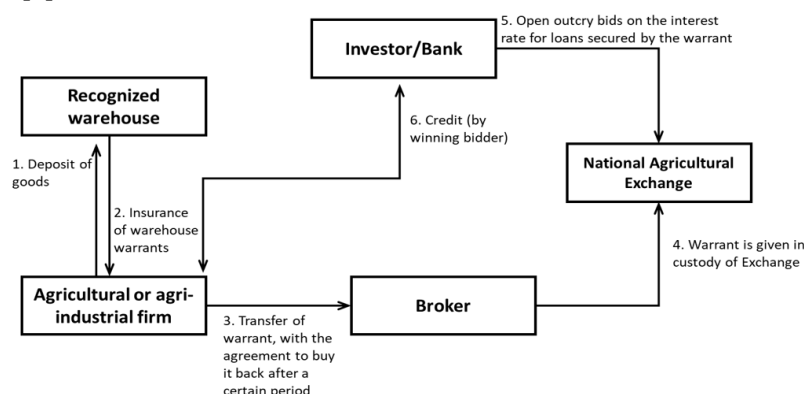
Investor/Bank

5. Open outcry bids on the interest rate for loans secured by the warrant

Recognized warehouse

6. Credit (by winning bidder)

National Agricultural Exchange

1. Deposit of goods

2. Insurance of warehouse warrants

4. Warrant is given in custody of Exchange

Agricultural or agri-industrial firm

Broker

3. Transfer of warrant, with the agreement to buy it back after a certain period